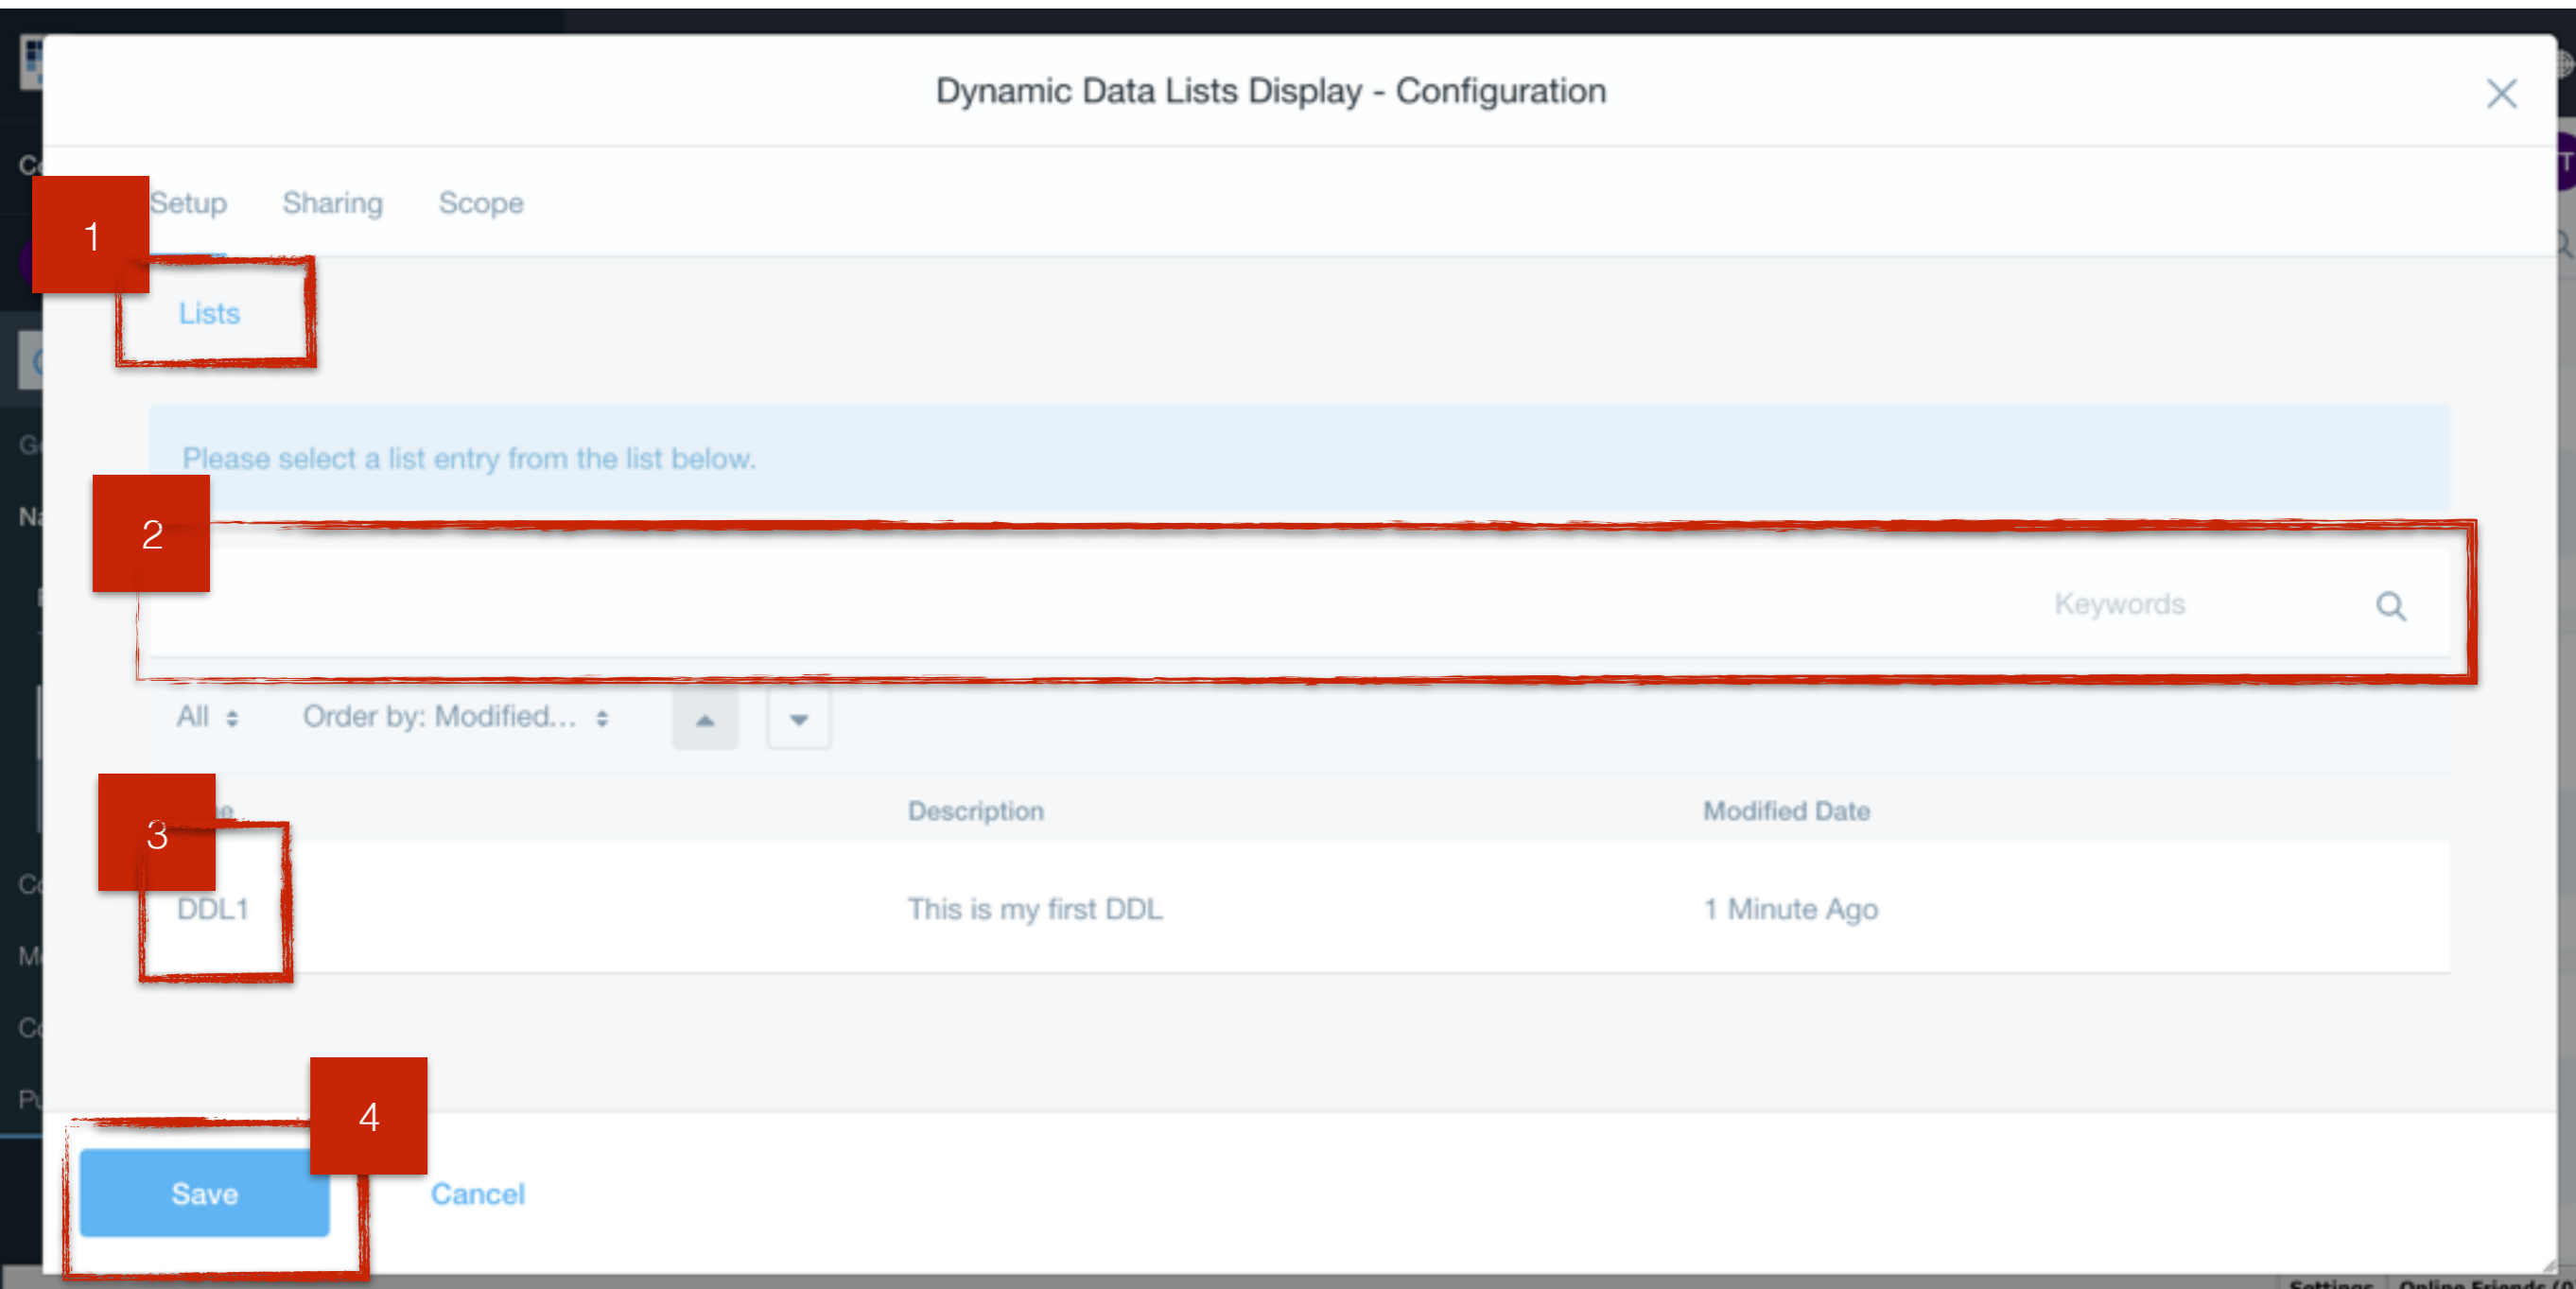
Dynamic Data Lists Display - Configuration

1

Setup Sharing Scope

Lists

Please select a list entry from the list below.

2

Keywords

All Order by: Modified...

3

| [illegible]e | Description | Modified Date |
|---|---|---|
| DDL1 | This is my first DDL | 1 Minute Ago |

4

Save Cancel